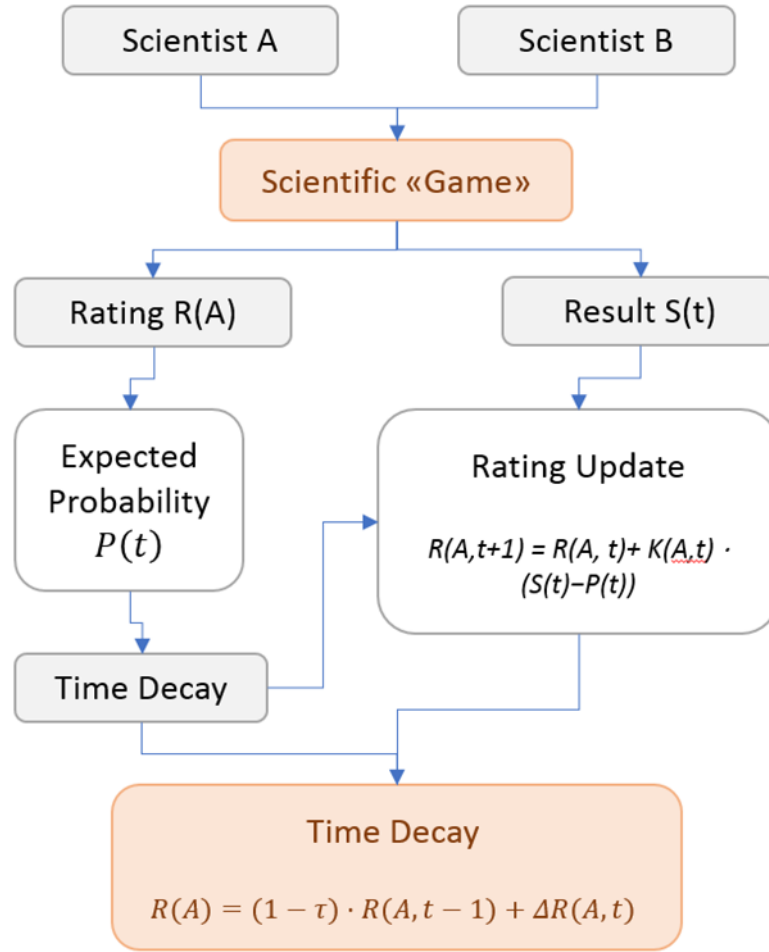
Scientist A

Scientist B

Scientific «Game»

Rating R(A)

Result S(t)

Expected Probability $P(t)$

Rating Update

R(A,t+1) = R(A, t)+ K(A,t) · (S(t)−P(t))

Time Decay

Time Decay

$R(A) = (1-\tau) \cdot R(A, t-1) + \Delta R(A, t)$